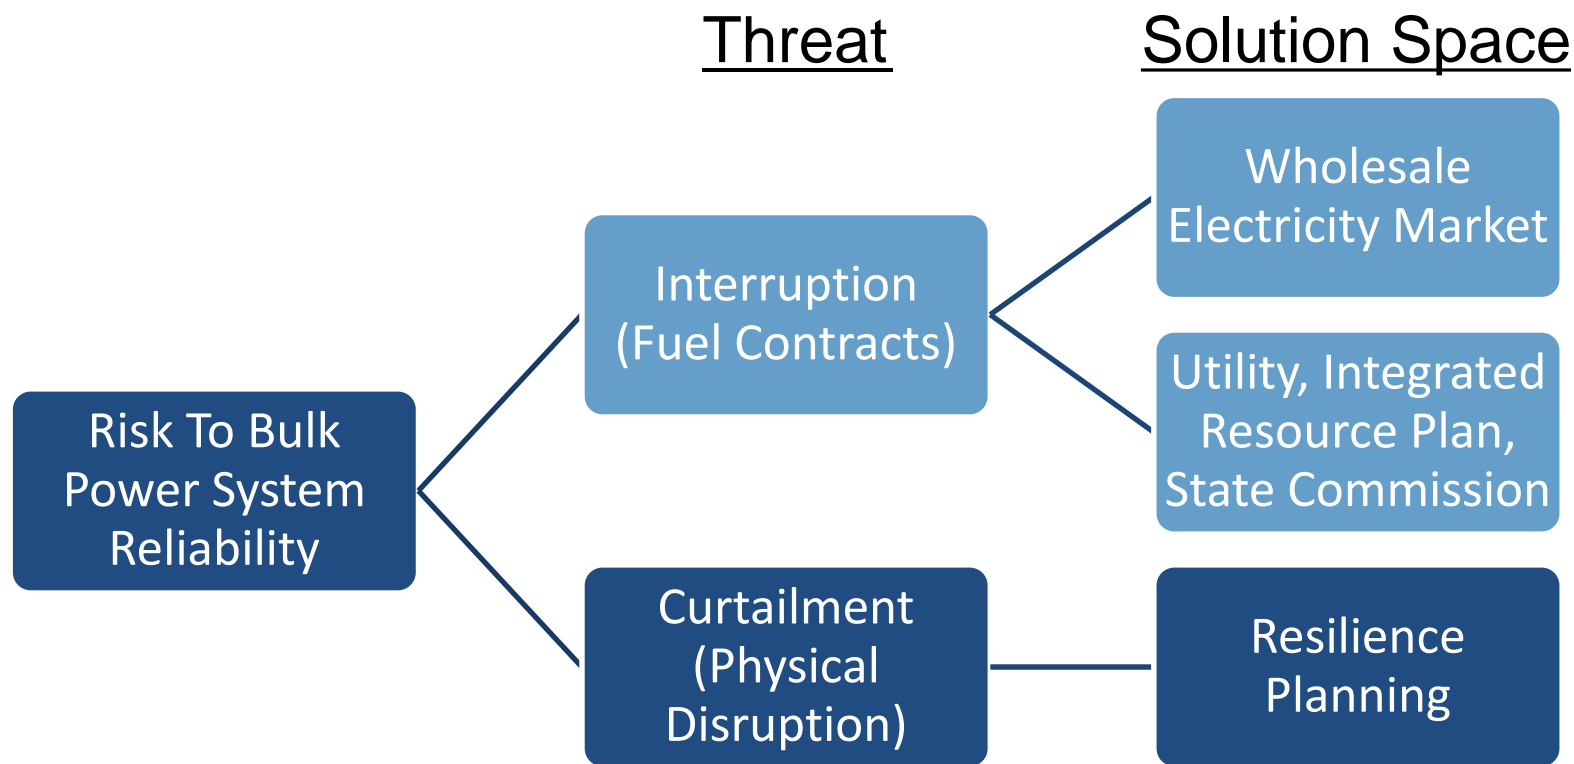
Threat

Solution Space

Risk To Bulk Power System Reliability

Interruption (Fuel Contracts)

Curtailment (Physical Disruption)

Wholesale Electricity Market

Utility, Integrated Resource Plan, State Commission

Resilience Planning